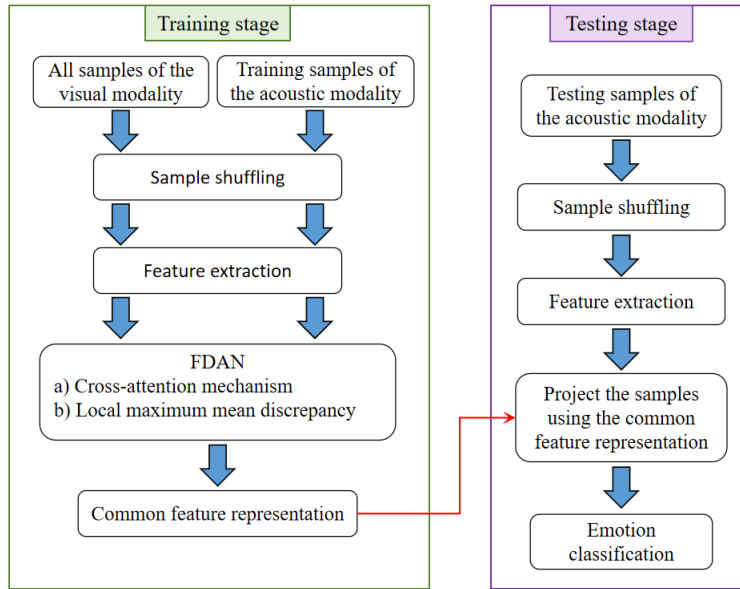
Training stage

All samples of the visual modality

Training samples of the acoustic modality

Sample shuffling

Feature extraction

FDAN
a) Cross-attention mechanism
b) Local maximum mean discrepancy

Common feature representation

Testing stage

Testing samples of the acoustic modality

Sample shuffling

Feature extraction

Project the samples using the common feature representation

Emotion classification